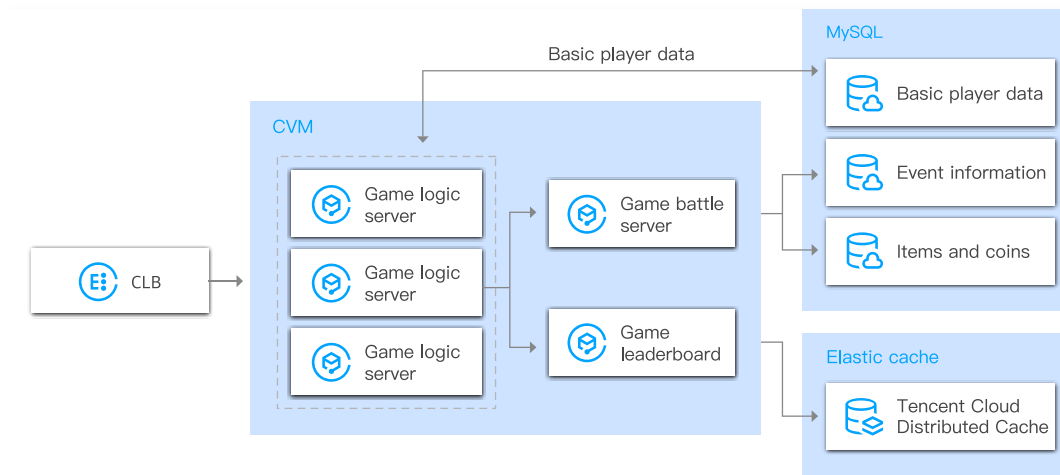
Basic player data

MySQL

Basic player data

Event information

Items and coins

CVM

Game logic server

Game logic server

Game logic server

Game battle server

Game leaderboard

CLB

Elastic cache

Tencent Cloud Distributed Cache